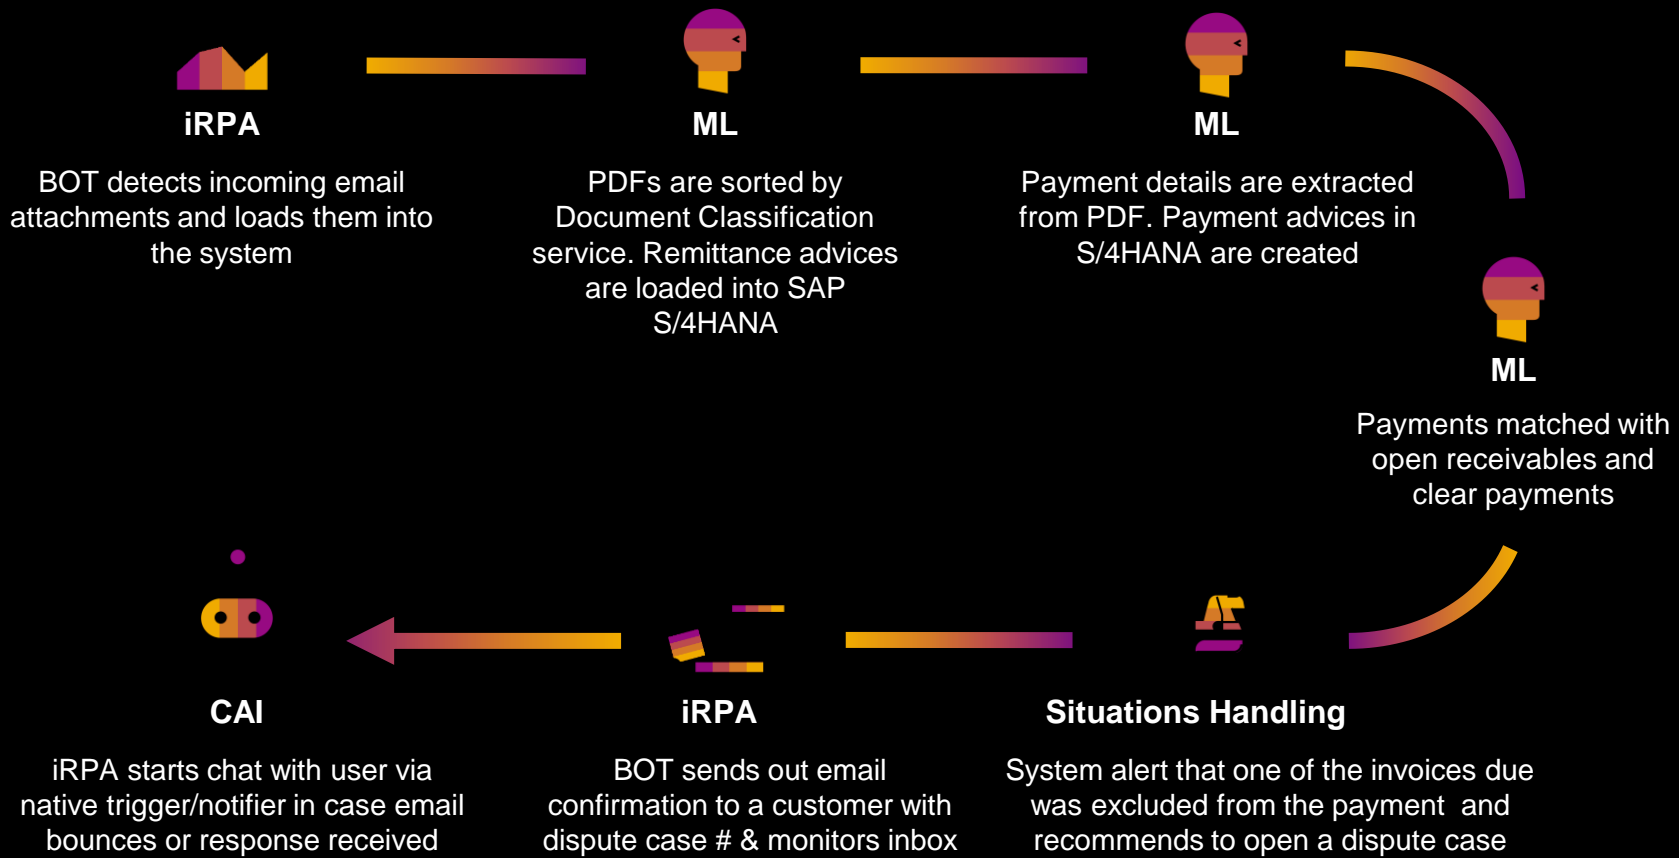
iRPA

BOT detects incoming email attachments and loads them into the system

ML

PDFs are sorted by Document Classification service. Remittance advices are loaded into SAP S/4HANA

ML

Payment details are extracted from PDF. Payment advices in S/4HANA are created

ML

Payments matched with open receivables and clear payments

CAI

iRPA starts chat with user via native trigger/notifier in case email bounces or response received

iRPA

BOT sends out email confirmation to a customer with dispute case # & monitors inbox

Situations Handling

System alert that one of the invoices due was excluded from the payment and recommends to open a dispute case